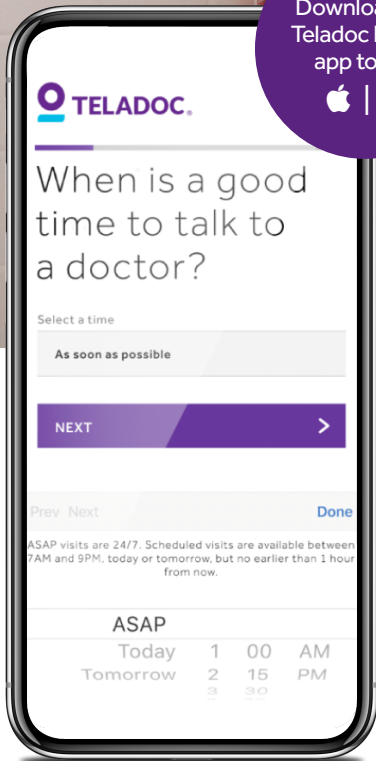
Downloa
Teladoc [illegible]
app to

TELADOC.

When is a good time to talk to a doctor?

Select a time

As soon as possible

NEXT

Prev Next Done

ASAP visits are 24/7. Scheduled visits are available between 7AM and 9PM, today or tomorrow, but no earlier than 1 hour from now.

ASAP
Today 1 00 AM
Tomorrow 2 15 PM
3 30